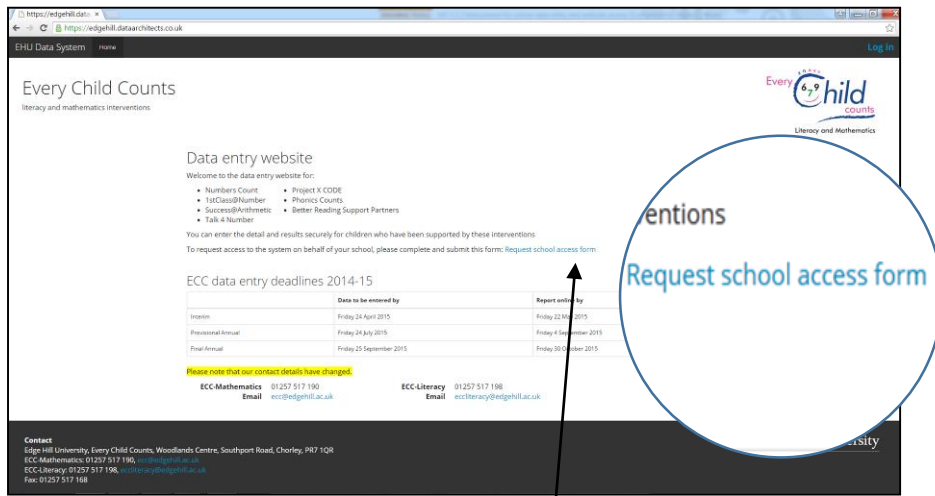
https://edgehill.data ×

https://edgehill.dataarchitects.co.uk

EHU Data System Home

Log in

Every Child Counts

literacy and mathematics interventions

Every Child counts

Literacy and Mathematics

Data entry website

Welcome to the data entry website for:

- Numbers Count
- 1stClass@Number
- Success@Arithmetic
- Talk 4 Number
- Project X CODE
- Phonics Counts
- Better Reading Support Partners

You can enter the detail and results securely for children who have been supported by these interventions

To request access to the system on behalf of your school, please complete and submit this form: Request school access form

ECC data entry deadlines 2014-15

| | Data to be entered by | Report online by |
|---|---|---|
| Interim | Friday 24 April 2015 | Friday 22 May 2015 |
| Provisional Annual | Friday 24 July 2015 | Friday 4 September 2015 |
| Final Annual | Friday 25 September 2015 | Friday 30 October 2015 |

Please note that our contact details have changed.

ECC-Mathematics 01257 517 190
Email ecc@edgehill.ac.uk

ECC-Literacy 01257 517 198
Email eccliteracy@edgehill.ac.uk

Contact
Edge Hill University, Every Child Counts, Woodlands Centre, Southport Road, Chorley, PR7 1QR
ECC-Mathematics: 01257 517 190, ecc@edgehill.ac.uk
ECC-Literacy: 01257 517 198, eccliteracy@edgehill.ac.uk
Fax: 01257 517 168

ersity

entions

Request school access form